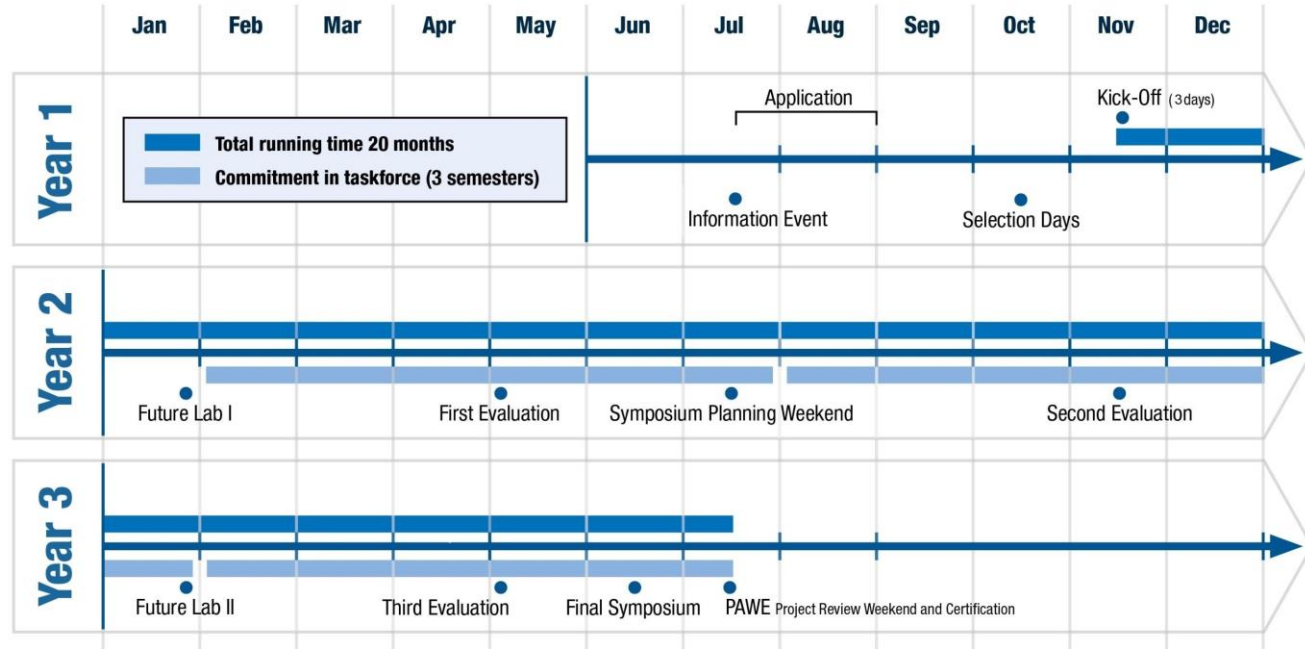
Jan Feb Mar Apr May Jun Jul Aug Sep Oct Nov Dec

Year 1

Total running time 20 months
Commitment in taskforce (3 semesters)

Application
Kick-Off (3 days)
Information Event
Selection Days

Year 2

Future Lab I
First Evaluation
Symposium Planning Weekend
Second Evaluation

Year 3

Future Lab II
Third Evaluation
Final Symposium
PAWE Project Review Weekend and Certification